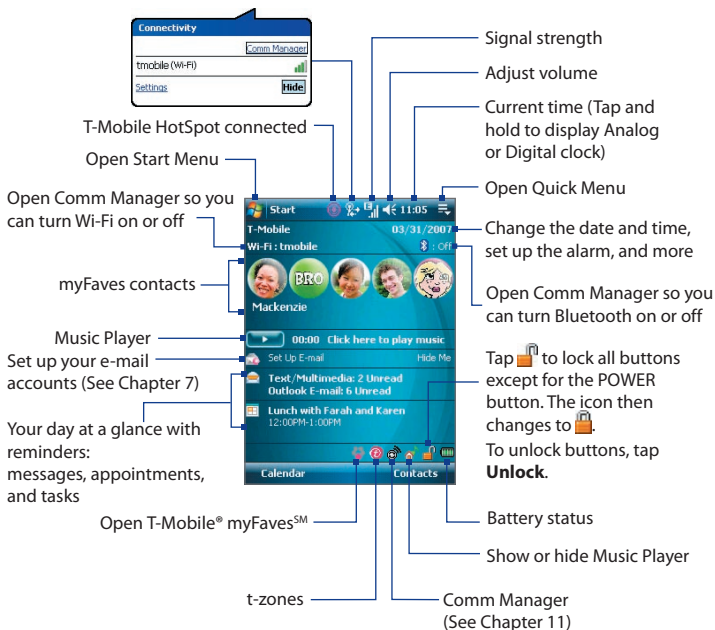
Connectivity

Comm Manager

tmobile (Wi-Fi)

Settings Hide

T-Mobile HotSpot connected

Open Start Menu

Open Comm Manager so you can turn Wi-Fi on or off

myFaves contacts

Music Player

Set up your e-mail accounts (See Chapter 7)

Your day at a glance with reminders: messages, appointments, and tasks

Open T-Mobile® myFaves$^{SM}$

t-zones

Signal strength

Adjust volume

Current time (Tap and hold to display Analog or Digital clock)

Open Quick Menu

Change the date and time, set up the alarm, and more

Open Comm Manager so you can turn Bluetooth on or off

Tap to lock all buttons except for the POWER button. The icon then changes to .
To unlock buttons, tap **Unlock**.

Battery status

Show or hide Music Player

Comm Manager (See Chapter 11)

Start 11:05

T-Mobile 03/31/2007

Wi-Fi : tmobile : Off

BRO

Mackenzie

00:00 Click here to play music

Set Up E-mail Hide Me

Text/Multimedia: 2 Unread
Outlook E-mail: 6 Unread

Lunch with Farah and Karen
12:00PM-1:00PM

Calendar Contacts